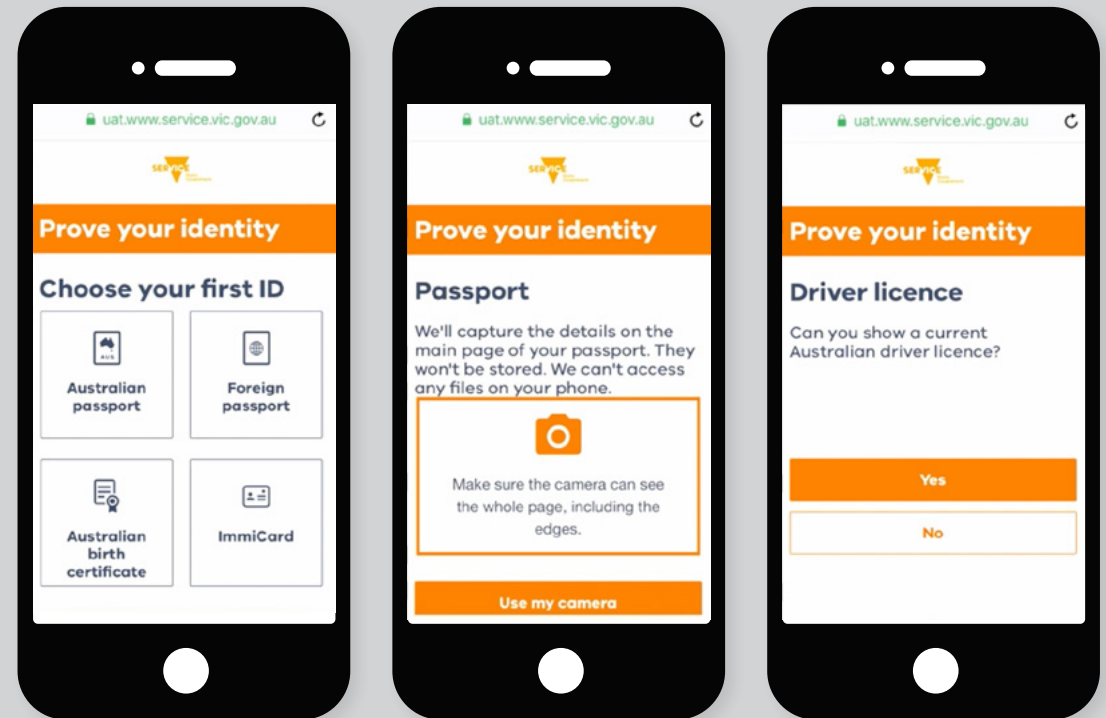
uat.www.service.vic.gov.au

SERVICE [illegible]

Prove your identity

Choose your first ID

AUS

Australian passport

Foreign passport

Australian birth certificate

ImmiCard

uat.www.service.vic.gov.au

SERVICE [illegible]

Prove your identity

Passport

We'll capture the details on the main page of your passport. They won't be stored. We can't access any files on your phone.

Make sure the camera can see the whole page, including the edges.

Use my camera

uat.www.service.vic.gov.au

SERVICE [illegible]

Prove your identity

Driver licence

Can you show a current Australian driver licence?

Yes

No